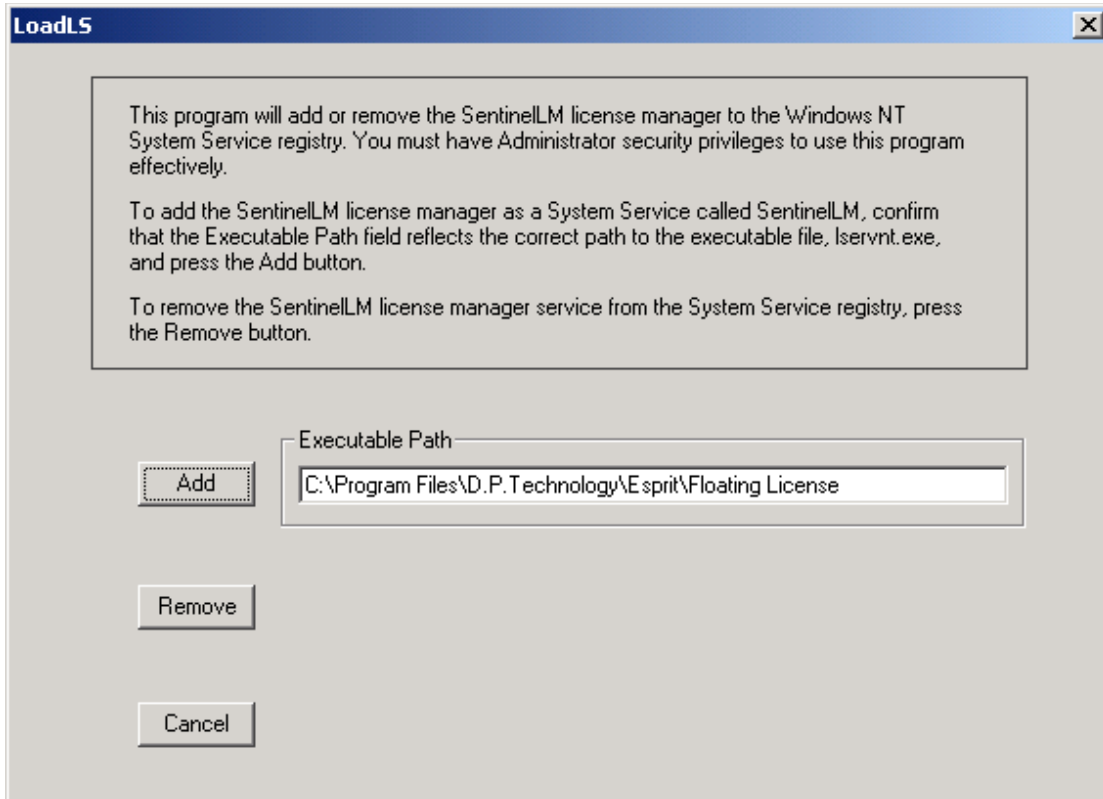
LoadLS

This program will add or remove the SentinelLM license manager to the Windows NT System Service registry. You must have Administrator security privileges to use this program effectively.

To add the SentinelLM license manager as a System Service called SentinelLM, confirm that the Executable Path field reflects the correct path to the executable file, lservnt.exe, and press the Add button.

To remove the SentinelLM license manager service from the System Service registry, press the Remove button.

Executable Path

Add

C:\Program Files\D.P.Technology\Esprit\Floating License

Remove

Cancel